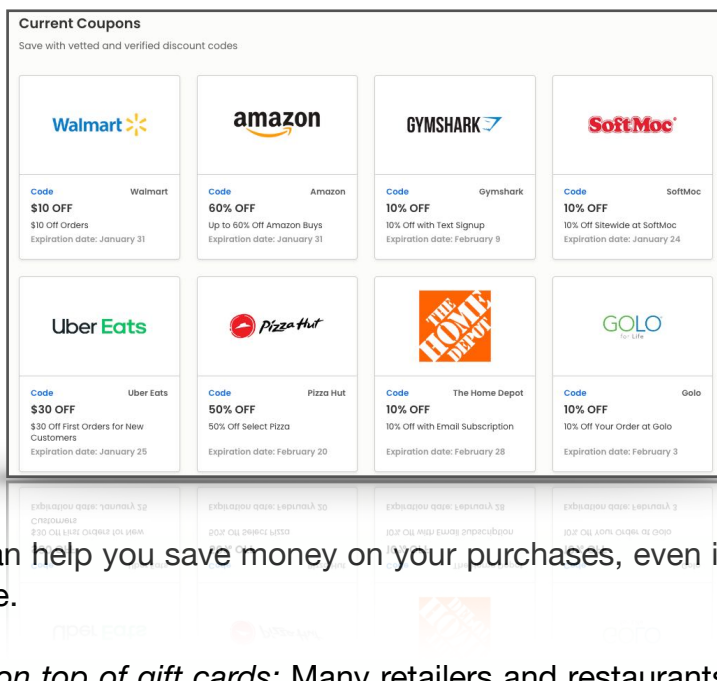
Current Coupons

Save with vetted and verified discount codes

Walmart

Code Walmart
$10 OFF
$10 Off Orders
Expiration date: January 31

amazon

Code Amazon
60% OFF
Up to 60% Off Amazon Buys
Expiration date: January 31

GYMSHARK

Code Gymshark
10% OFF
10% Off with Text Signup
Expiration date: February 9

SoftMoc

Code SoftMoc
10% OFF
10% Off Sitewide at SoftMoc
Expiration date: January 24

Uber Eats

Code Uber Eats
$30 OFF
$30 Off First Orders for New Customers
Expiration date: January 25

Pizza Hut

Code Pizza Hut
50% OFF
50% Off Select Pizza
Expiration date: February 20

THE HOME DEPOT

Code The Home Depot
10% OFF
10% Off with Email Subscription
Expiration date: February 28

GOLO for Life

Code Golo
10% OFF
10% Off Your Order at Golo
Expiration date: February 3

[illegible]n help you save money on your purchases, even i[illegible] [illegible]e.

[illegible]on top of gift cards: Many retailers and restaurants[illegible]